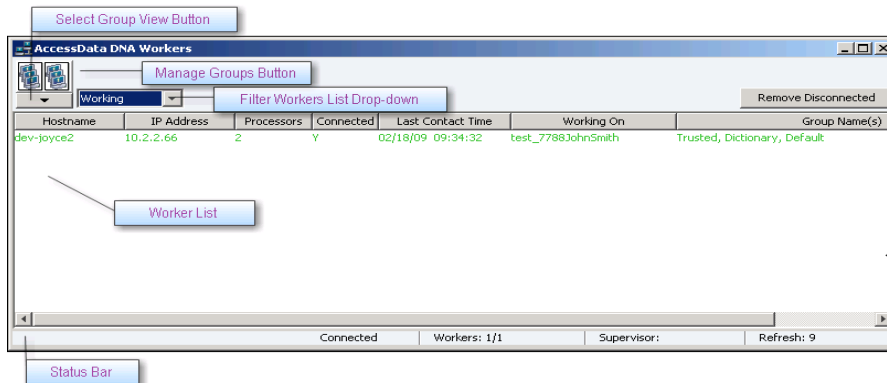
Select Group View Button

AccessData DNA Workers

Manage Groups Button

Working

Filter Workers List Drop-down

Remove Disconnected

| Hostname | IP Address | Processors | Connected | Last Contact Time | Working On | Group Name(s) |
|---|---|---|---|---|---|---|
| dev-joyce2 | 10.2.2.66 | 2 | Y | 02/18/09 09:34:32 | test_7788JohnSmith | Trusted, Dictionary, Default |

Worker List

Connected | Workers: 1/1 | Supervisor: | Refresh: 9

Status Bar